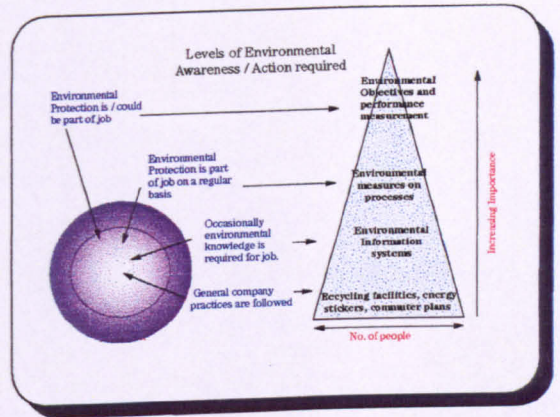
Levels of Environmental Awareness / Action required

Environmental Protection is / could be part of job

Environmental Protection is part of job on a regular basis

Occasionally environmental knowledge is required for job.

General company practices are followed

Environmental Objectives and performance measurement

Environmental measures on processes

Environmental Information systems

Recycling facilities, energy stickers, commuter plans

No. of people

Increasing Importance